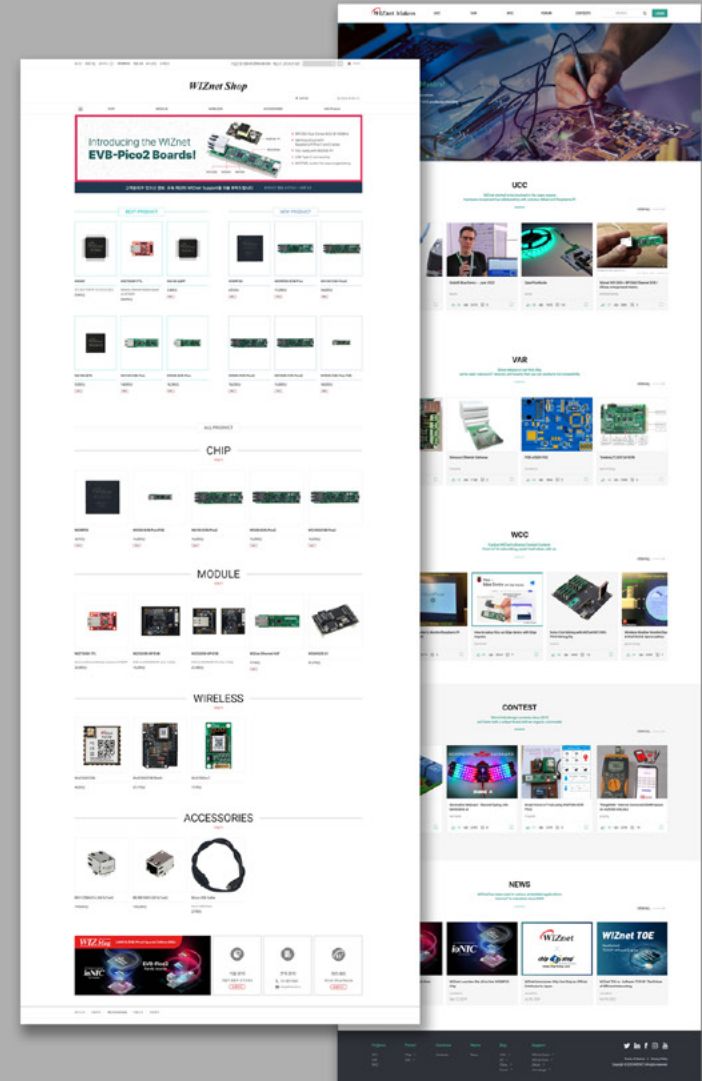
WIZnet Shop

Introducing the WIZnet EVB-Pico2 Boards!

BEST PRODUCT

NEW PRODUCT

ALL PRODUCT

CHIP

MODULE

WIRELESS

ACCESSORIES

WIZnet Makers

UCC

VAR

WCC

CONTEST

NEW

WIZnet

WIZnet TOE

ioNIC